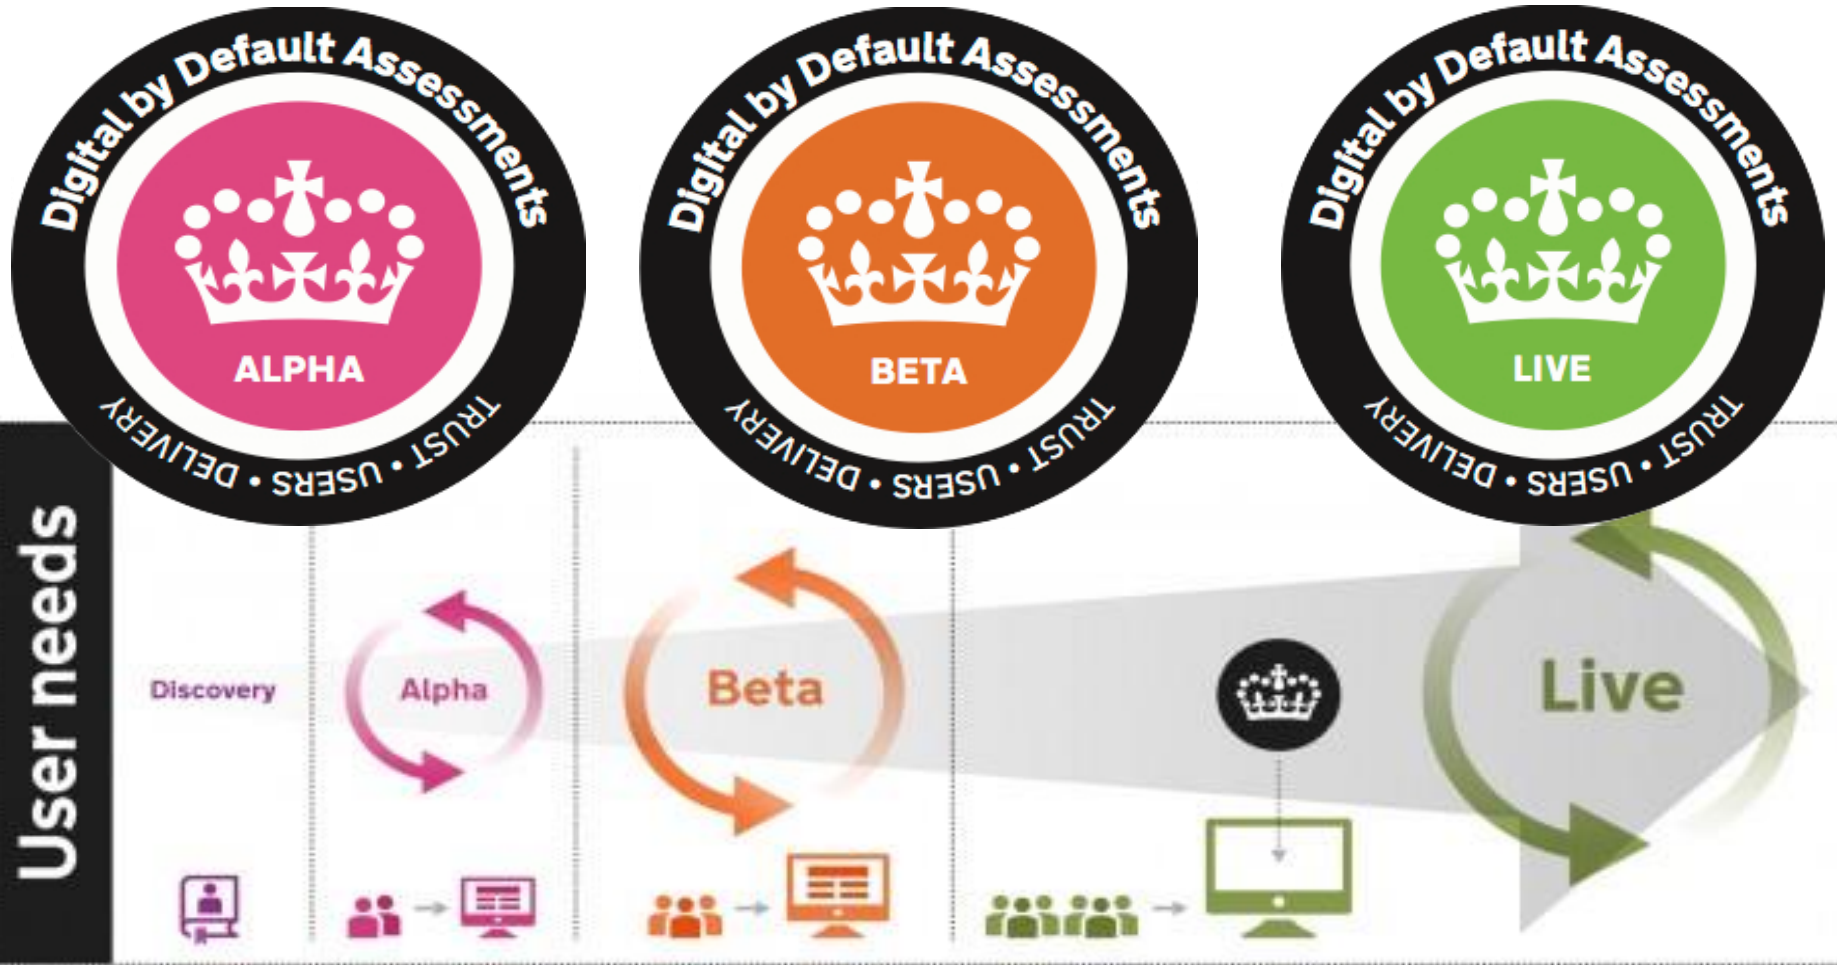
Digital by Default Assessments
ALPHA
DELIVERY • USERS • TRUST

Digital by Default Assessments
BETA
DELIVERY • USERS • TRUST

Digital by Default Assessments
LIVE
DELIVERY • USERS • TRUST

User needs

Discovery

Alpha

Beta

Live